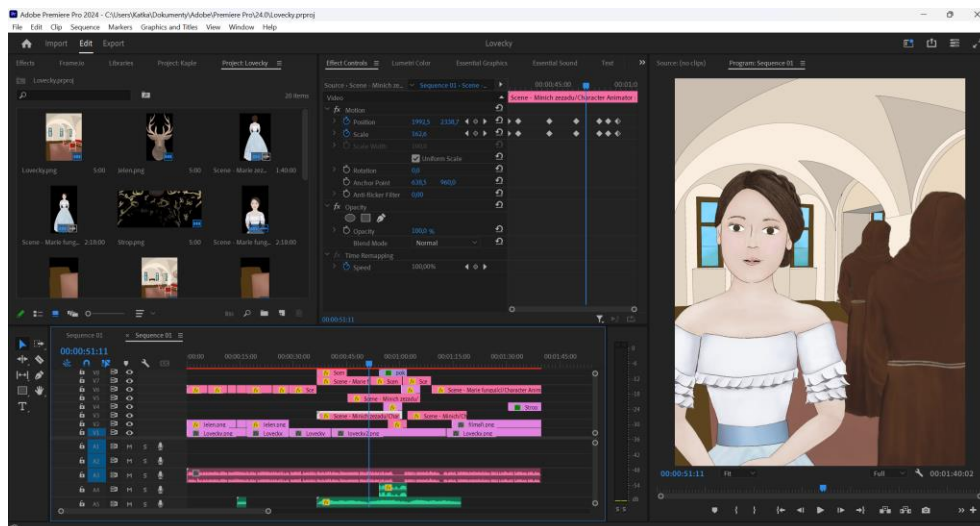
Adobe Premiere Pro 2024 - C:\Users\Katka\Dokumenty\Adobe\Premiere Pro\24.0\Lovecky.prproj

File Edit Clip Sequence Markers Graphics and Titles View Window Help

Import Edit Export

Lovecky

Effects Frame.io Libraries Project: Kaple Project: Lovecky

Lovecky.prproj

20 items

Lovecky.png 5:00 Jelen.png 5:00 Scene - Marie zez... 1:40:00

Scene - Marie fung... 2:18:00 Strop.png 5:00 Scene - Marie fung... 2:18:00

Effect Controls Lumetri Color Essential Graphics Essential Sound Text

Source · Scene - Minich ze... Sequence 01 · Scene ...

00:00:45:00 00:01:0

Video

Scene - Minich zezadu/Character Animator

fx Motion

Position 1993,5 2138,7

Scale 562,6

Scale Width 100,0

Uniform Scale

Rotation 0,0

Anchor Point 638,5 960,0

Anti-flicker Filter 0,00

fx Opacity

Opacity 100,0 %

Blend Mode Normal

Time Remapping

Speed 100,00%

00:00:51:11

Source: (no clips) Program: Sequence 01

Sequence 01 Sequence 01

00:00:51:11

00:00 00:00:15:00 00:00:30:00 00:00:45:00 00:01:00:00 00:01:15:00 00:01:30:00 00:01:45:00

V8 V7 V6 V5 V4 V3 V2 V1

A1 A2 A3 A4 A5

M S

Scen pok

Scene - Marie f Scen Sce

Scen Scene - Marie fung Scen Scene - Marie fungaVC/Character Anim

Scene - Minich zezadu

Strop

Scene - Minich zezadu/Cha Scene - Minich/C

Jelen.png Jelen.png Minah.png

Lovecky.png Lovecky Lovecky Lovecky2.png Lovecky.png

00:00:51:11 Fit Full 00:01:40:02

S S